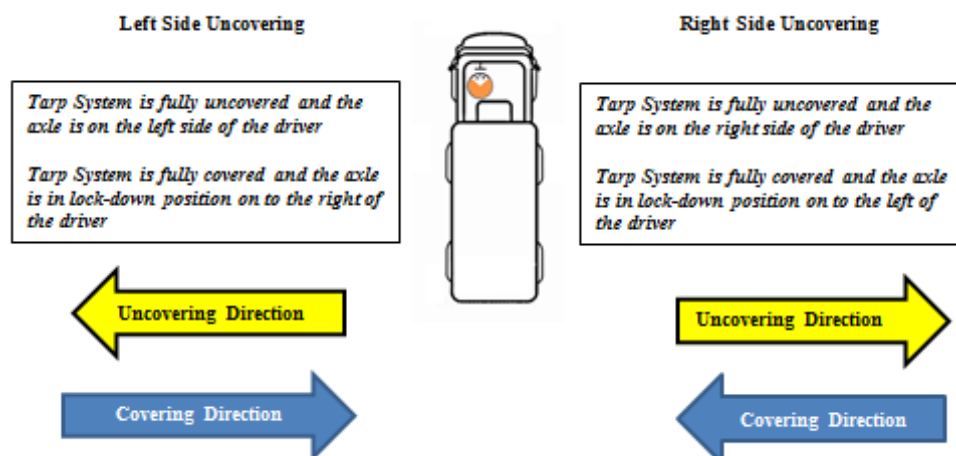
Left Side Uncovering

Tarp System is fully uncovered and the axle is on the left side of the driver

Tarp System is fully covered and the axle is in lock-down position on to the right of the driver

Uncovering Direction

Covering Direction

Right Side Uncovering

Tarp System is fully uncovered and the axle is on the right side of the driver

Tarp System is fully covered and the axle is in lock-down position on to the left of the driver

Uncovering Direction

Covering Direction